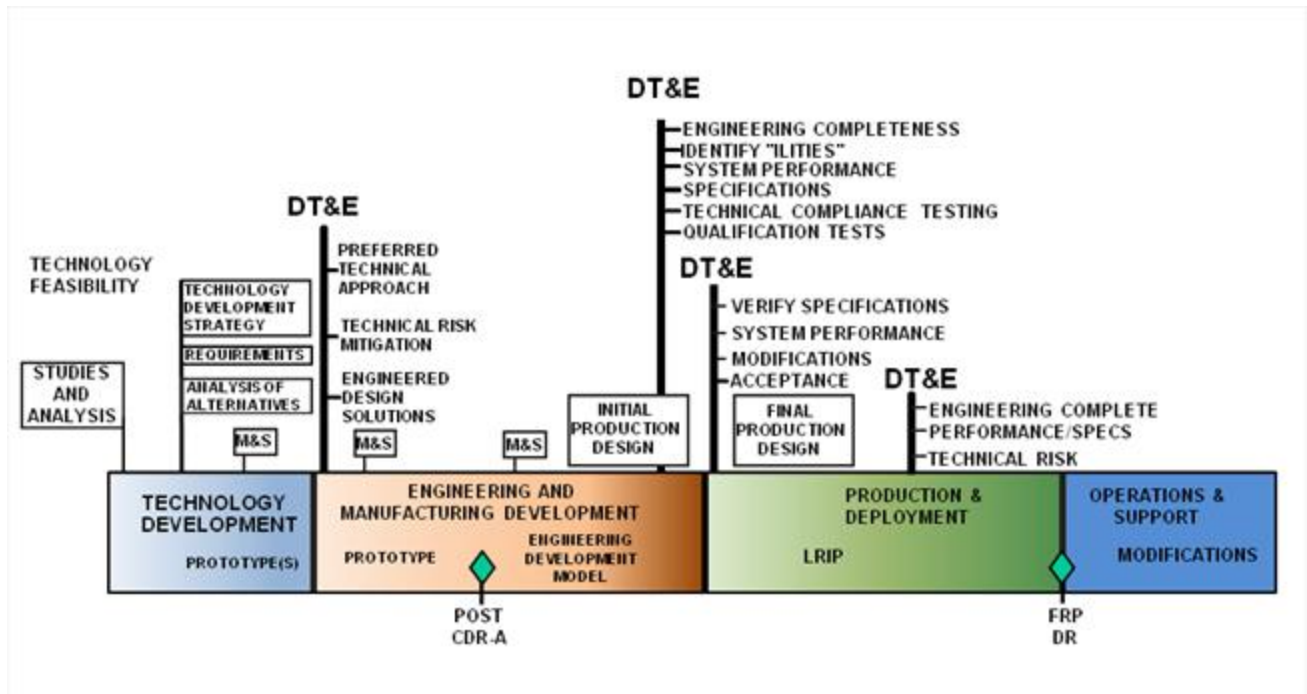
DT&E
ENGINEERING COMPLETENESS
IDENTIFY "ILITIES"
SYSTEM PERFORMANCE
SPECIFICATIONS
TECHNICAL COMPLIANCE TESTING
QUALIFICATION TESTS

DT&E
PREFERRED TECHNICAL APPROACH
TECHNICAL RISK MITIGATION
ENGINEERED DESIGN SOLUTIONS

TECHNOLOGY FEASIBILITY

TECHNOLOGY DEVELOPMENT STRATEGY
REQUIREMENTS
ANALYSIS OF ALTERNATIVES

DT&E
VERIFY SPECIFICATIONS
SYSTEM PERFORMANCE
MODIFICATIONS
ACCEPTANCE

STUDIES AND ANALYSIS

DT&E
ENGINEERING COMPLETE
PERFORMANCE/SPECS
TECHNICAL RISK

M&S
M&S
M&S

INITIAL PRODUCTION DESIGN

FINAL PRODUCTION DESIGN

TECHNOLOGY DEVELOPMENT
PROTOTYPE(S)

ENGINEERING AND MANUFACTURING DEVELOPMENT
PROTOTYPE
ENGINEERING DEVELOPMENT MODEL

PRODUCTION & DEPLOYMENT
LRIP

OPERATIONS & SUPPORT
MODIFICATIONS

POST CDR-A

FRP DR